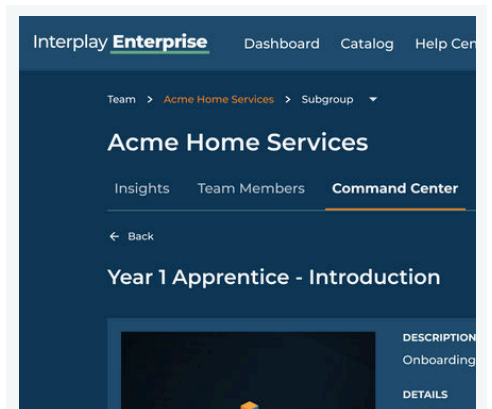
Interplay Enterprise Dashboard Catalog Help Cen

Team > Acme Home Services > Subgroup

Acme Home Services

Insights Team Members Command Center

← Back

Year 1 Apprentice - Introduction

DESCRIPTION
Onboarding

DETAILS